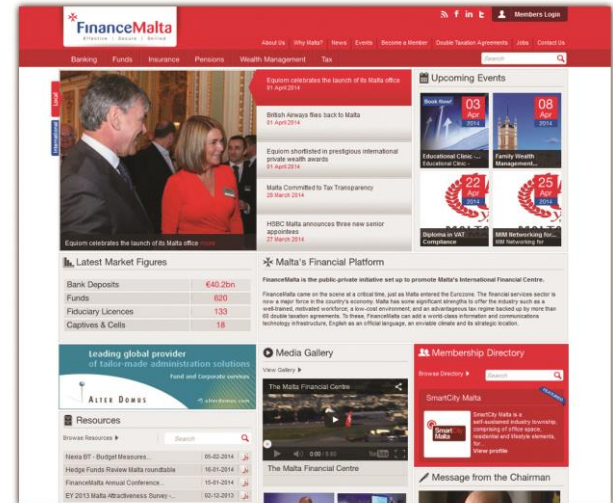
FinanceMalta
Effective | Secure | Skilled

Members Login

About Us Why Malta? News Events Become a Member Double Taxation Agreements Jobs Contact Us

Banking Funds Insurance Pensions Wealth Management Tax

Search

Local
International

Equiom celebrates the launch of its Malta office
01 April 2014

British Airways flies back to Malta
01 April 2014

Equiom shortlisted in prestigious international private wealth awards
01 April 2014

Malta Committed to Tax Transparency
28 March 2014

HSBC Malta announces three new senior appointees
27 March 2014

Equiom celebrates the launch of its Malta office more

Upcoming Events

Book Now!
03 Apr 2014
Educational Clinic -...
Educational Clinic -...

08 Apr 2014
Family Wealth Management...

22 Apr 2014
Diploma in VAT Compliance

25 Apr 2014
MM Networking for...
MM Networking for

Latest Market Figures

| | |
|---|---|
| Bank Deposits | €40.2bn |
| Funds | 620 |
| Fiduciary Licences | 133 |
| Captives & Cells | 18 |

Malta's Financial Platform

FinanceMalta is the public-private initiative set up to promote Malta's International Financial Centre.

FinanceMalta came on the scene at a critical time, just as Malta entered the Eurozone. The financial services sector is now a major force in the country's economy. Malta has some significant strengths to offer the industry such as a well-trained, motivated workforce; a low-cost environment; and an advantageous tax regime backed up by more than 60 double taxation agreements. To these, FinanceMalta can add a world-class information and communications technology infrastructure, English as an official language, an enviable climate and its strategic location.

Leading global provider of tailor-made administration solutions
Fund and Corporate services
ALTER DOMUS
alterdomus.com

Media Gallery
View Gallery
The Malta Financial Centre
0:00 / 9:52
The Malta Financial Centre

Membership Directory
Browse Directory
Search
SmartCity Malta
FEATURED
SmartCity Malta is a self-sustained industry township, comprising of office space, residential and lifestyle elements, for...
View profile

Resources
Browse Resources
Search
Nexia BT - Budget Measures... 05-02-2014
Hedge Funds Review Malta roundtable 16-01-2014
FinanceMalta Annual Conference... 15-01-2014
EY 2013 Malta Attractiveness Survey -... 02-12-2013

Message from the Chairman